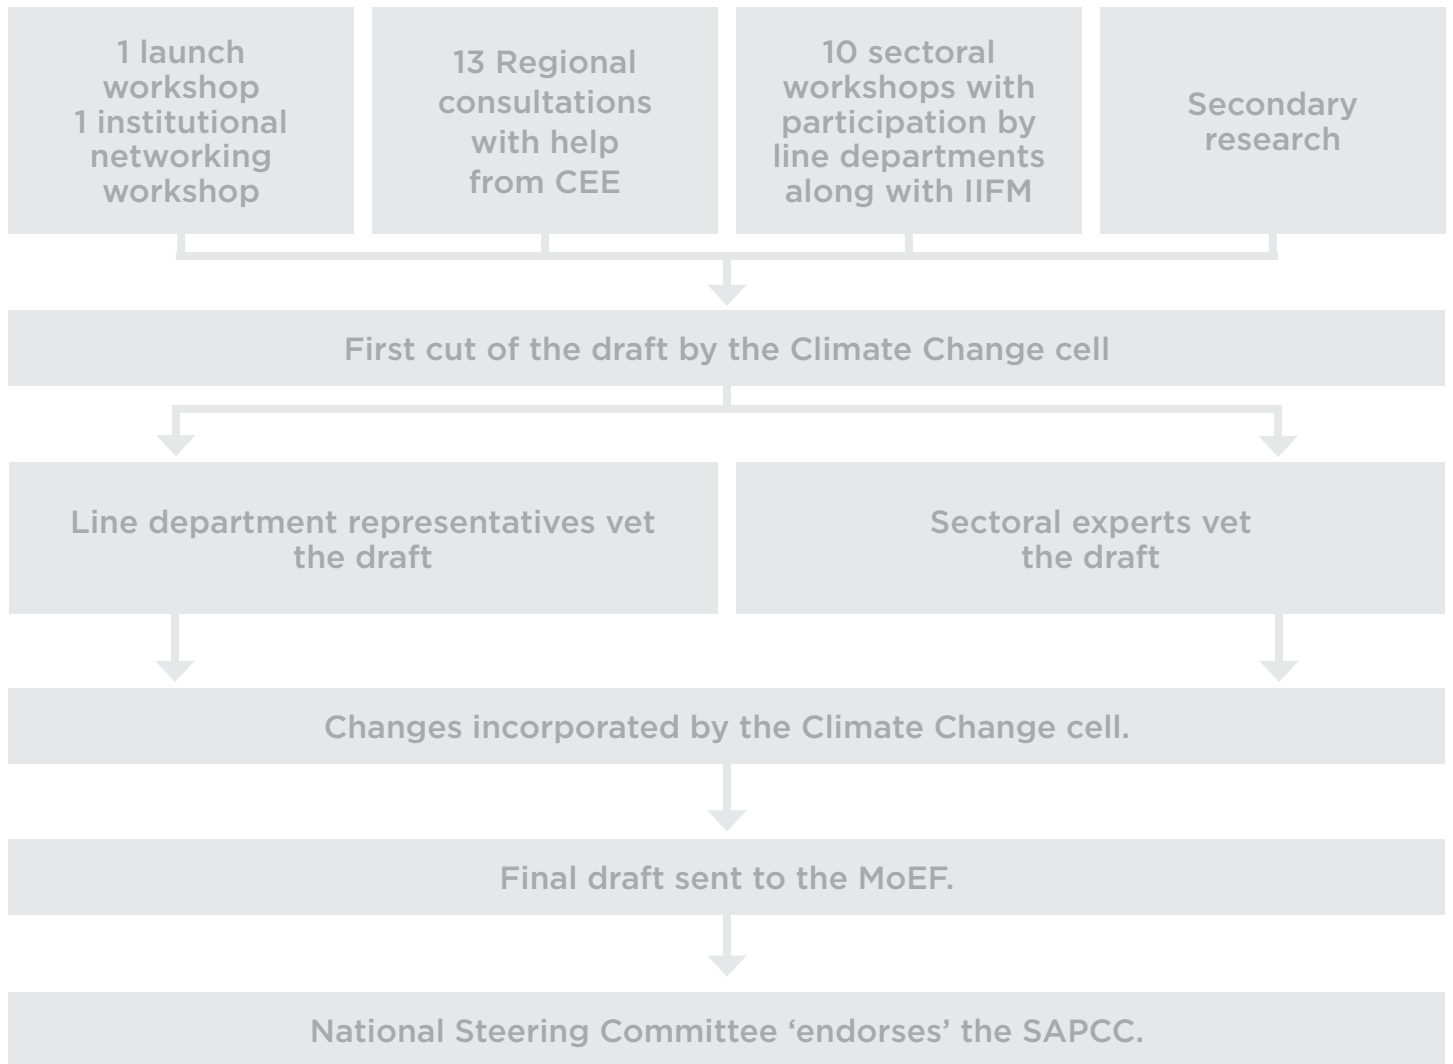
1 launch workshop 1 institutional networking workshop

13 Regional consultations with help from CEE

10 sectoral workshops with participation by line departments along with IIFM

Secondary research

First cut of the draft by the Climate Change cell

Line department representatives vet the draft

Sectoral experts vet the draft

Changes incorporated by the Climate Change cell.

Final draft sent to the MoEF.

National Steering Committee ‘endorses’ the SAPCC.